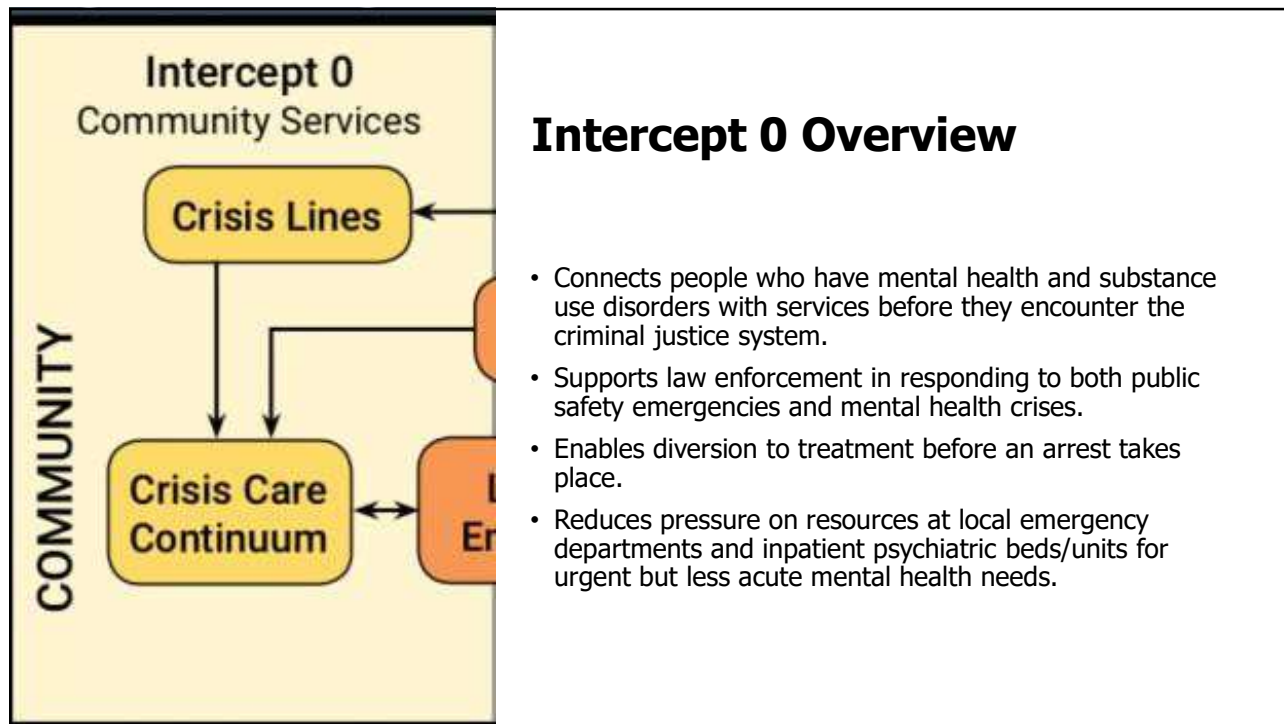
Intercept 0
Community Services

Crisis Lines

COMMUNITY

Crisis Care Continuum

L
Er

Intercept 0 Overview

• Connects people who have mental health and substance use disorders with services before they encounter the criminal justice system.
• Supports law enforcement in responding to both public safety emergencies and mental health crises.
• Enables diversion to treatment before an arrest takes place.
• Reduces pressure on resources at local emergency departments and inpatient psychiatric beds/units for urgent but less acute mental health needs.